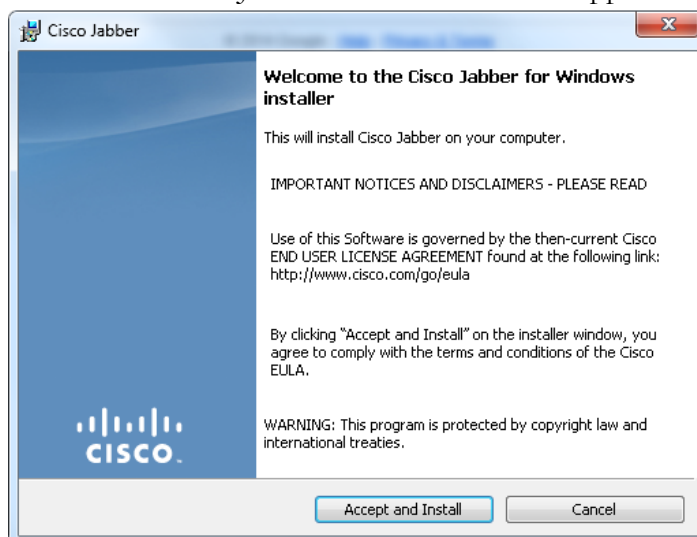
Cisco Jabber

Welcome to the Cisco Jabber for Windows installer

This will install Cisco Jabber on your computer.

IMPORTANT NOTICES AND DISCLAIMERS - PLEASE READ

Use of this Software is governed by the then-current Cisco END USER LICENSE AGREEMENT found at the following link: http://www.cisco.com/go/eula

By clicking "Accept and Install" on the installer window, you agree to comply with the terms and conditions of the Cisco EULA.

WARNING: This program is protected by copyright law and international treaties.

cisco

Accept and Install

Cancel